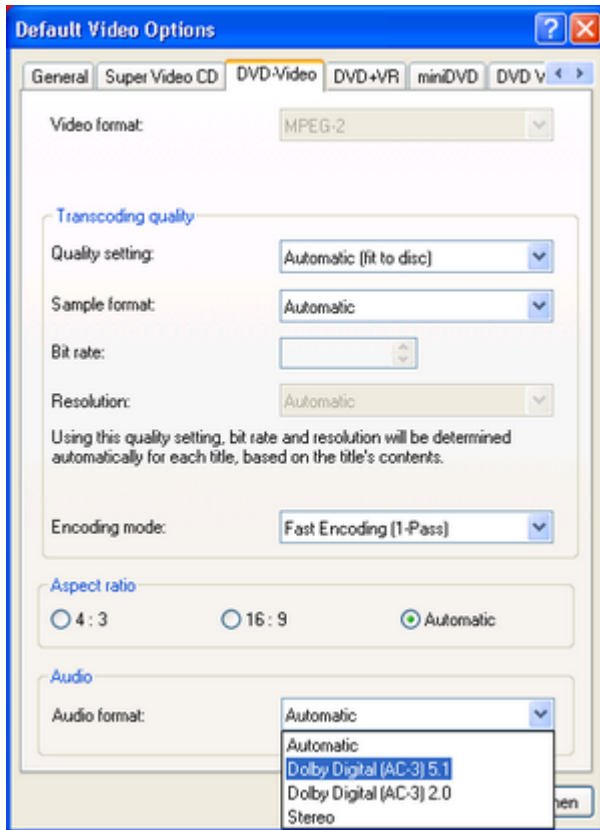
Default Video Options

General | Super Video CD | DVD-Video | DVD+VR | miniDVD | DVD V

Video format: MPEG-2

Transcoding quality

Quality setting: Automatic (fit to disc)

Sample format: Automatic

Bit rate:

Resolution: Automatic

Using this quality setting, bit rate and resolution will be determined automatically for each title, based on the title's contents.

Encoding mode: Fast Encoding (1-Pass)

Aspect ratio

4 : 3

16 : 9

Automatic

Audio

Audio format: Automatic

Automatic
Dolby Digital (AC-3) 5.1
Dolby Digital (AC-3) 2.0
Stereo

hen